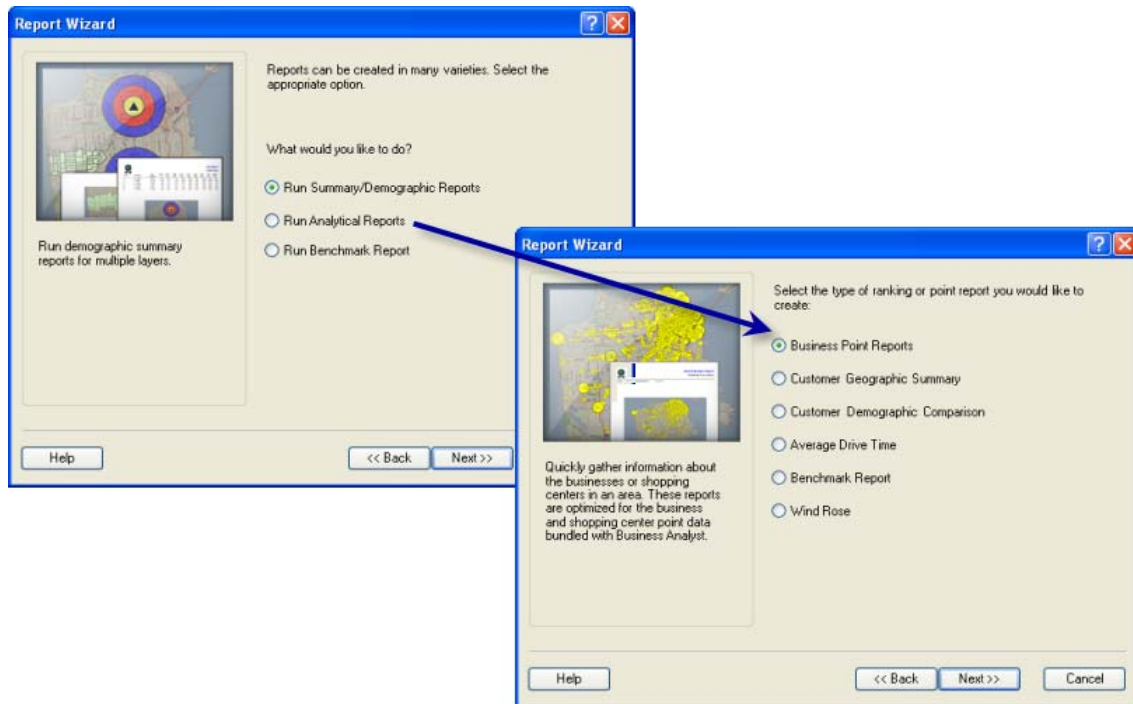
Report Wizard

Reports can be created in many varieties. Select the appropriate option.

What would you like to do?

Run Summary/Demographic Reports

Run Analytical Reports

Run Benchmark Report

Run demographic summary reports for multiple layers.

Help

<< Back

Next >>

Report Wizard

Select the type of ranking or point report you would like to create:

Business Point Reports

Customer Geographic Summary

Customer Demographic Comparison

Average Drive Time

Benchmark Report

Wind Rose

Quickly gather information about the businesses or shopping centers in an area. These reports are optimized for the business and shopping center point data bundled with Business Analyst.

Help

<< Back

Next >>

Cancel